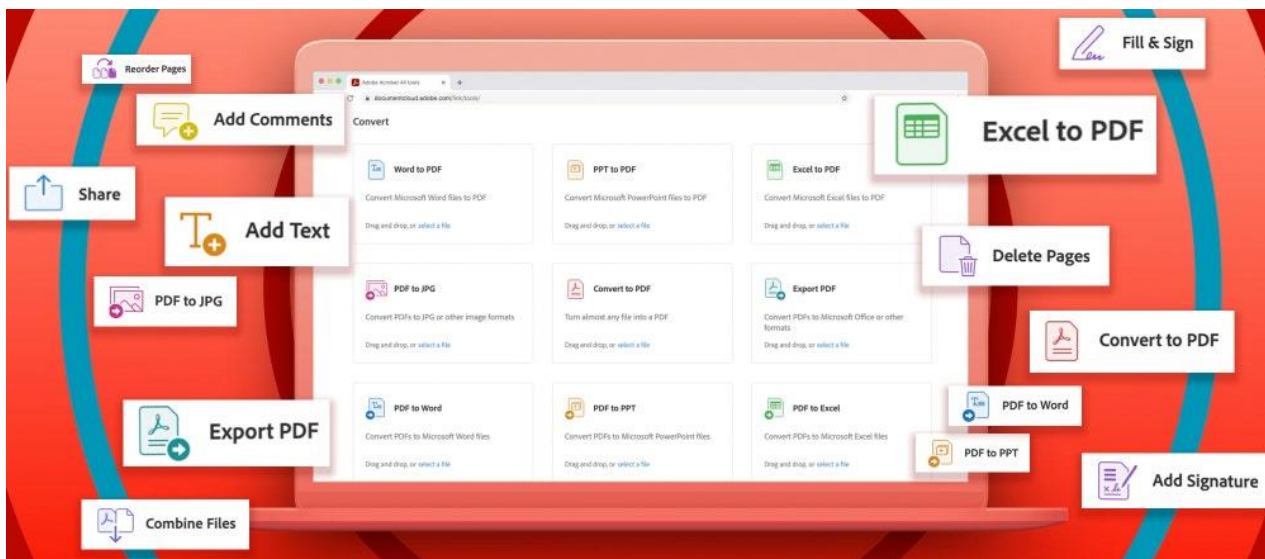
Reorder Pages

Add Comments

Share

Add Text

PDF to JPG

Export PDF

Combine Files

Adobe Acrobat All tools

documentcloud.adobe.com/link/tools/

Convert

Word to PDF
Convert Microsoft Word files to PDF
Drag and drop, or select a file

PPT to PDF
Convert Microsoft PowerPoint files to PDF
Drag and drop, or select a file

Excel to PDF
Convert Microsoft Excel files to PDF
Drag and drop, or select a file

PDF to JPG
Convert PDFs to JPG or other image formats
Drag and drop, or select a file

Convert to PDF
Turn almost any file into a PDF
Drag and drop, or select a file

Export PDF
Convert PDFs to Microsoft Office or other formats
Drag and drop, or select a file

PDF to Word
Convert PDFs to Microsoft Word files
Drag and drop, or select a file

PDF to PPT
Convert PDFs to Microsoft PowerPoint files
Drag and drop, or select a file

PDF to Excel
Convert PDFs to Microsoft Excel files
Drag and drop, or select a file

Fill & Sign

Excel to PDF

Delete Pages

Convert to PDF

PDF to Word

PDF to PPT

Add Signature